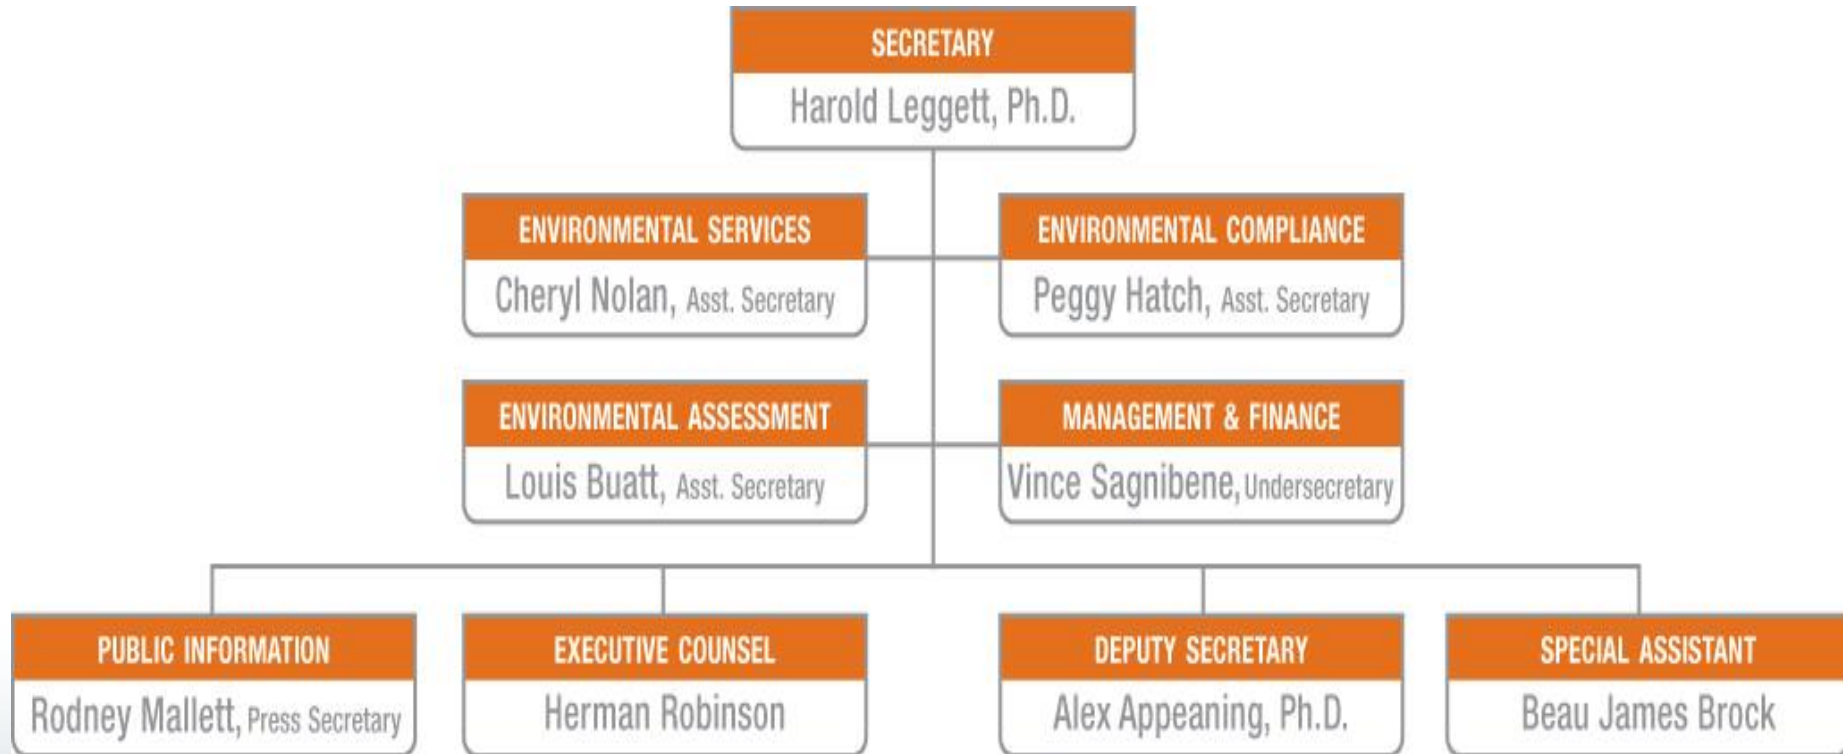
SECRETARY
Harold Leggett, Ph.D.

ENVIRONMENTAL SERVICES
Cheryl Nolan, Asst. Secretary

ENVIRONMENTAL COMPLIANCE
Peggy Hatch, Asst. Secretary

ENVIRONMENTAL ASSESSMENT
Louis Buatt, Asst. Secretary

MANAGEMENT & FINANCE
Vince Sagnibene, Undersecretary

PUBLIC INFORMATION
Rodney Mallett, Press Secretary

EXECUTIVE COUNSEL
Herman Robinson

DEPUTY SECRETARY
Alex Appeaning, Ph.D.

SPECIAL ASSISTANT
Beau James Brock